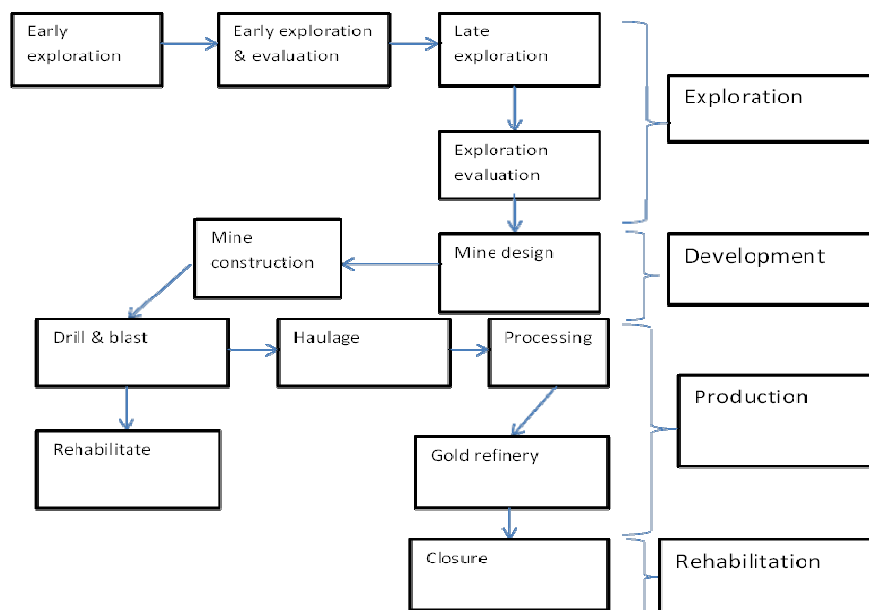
Early exploration

Early exploration & evaluation

Late exploration

Exploration

Exploration evaluation

Mine construction

Mine design

Development

Drill & blast

Haulage

Processing

Production

Rehabilitate

Gold refinery

Closure

Rehabilitation